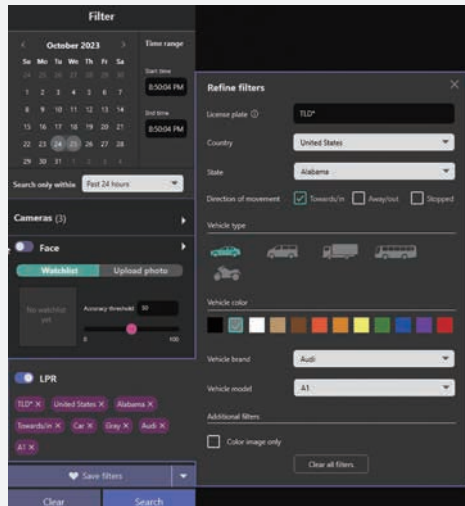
Filter

October 2023

Time range

| Su | Mo | Tu | We | Th | Fr | Sa |
|---|---|---|---|---|---|---|
| 24 | 25 | 26 | 27 | 28 | 29 | 30 |
| 1 | 2 | 3 | 4 | 5 | 6 | 7 |
| 8 | 9 | 10 | 11 | 12 | 13 | 14 |
| 15 | 16 | 17 | 18 | 19 | 20 | 21 |
| 22 | 23 | 24 | 25 | 26 | 27 | 28 |
| 29 | 30 | 31 | 1 | 2 | 3 | 4 |

Start time
8:50:04 PM
End time
8:50:04 PM

Search only within Past 24 hours

Cameras (3)

Face

Watchlist Upload photo

No watchlist yet

Accuracy threshold 30

0 100

LPR

TLD* × United States × Alabama × Towards/in × Car × Gray × Audi × A1 ×

Save filters

Clear Search

Refine filters

License plate ⓘ TLD*

Country United States

State Alabama

Direction of movement Towards/in Away/out Stopped

Vehicle type

Vehicle color

Vehicle brand Audi

Vehicle model A1

Additional filters

Color image only

Clear all filters